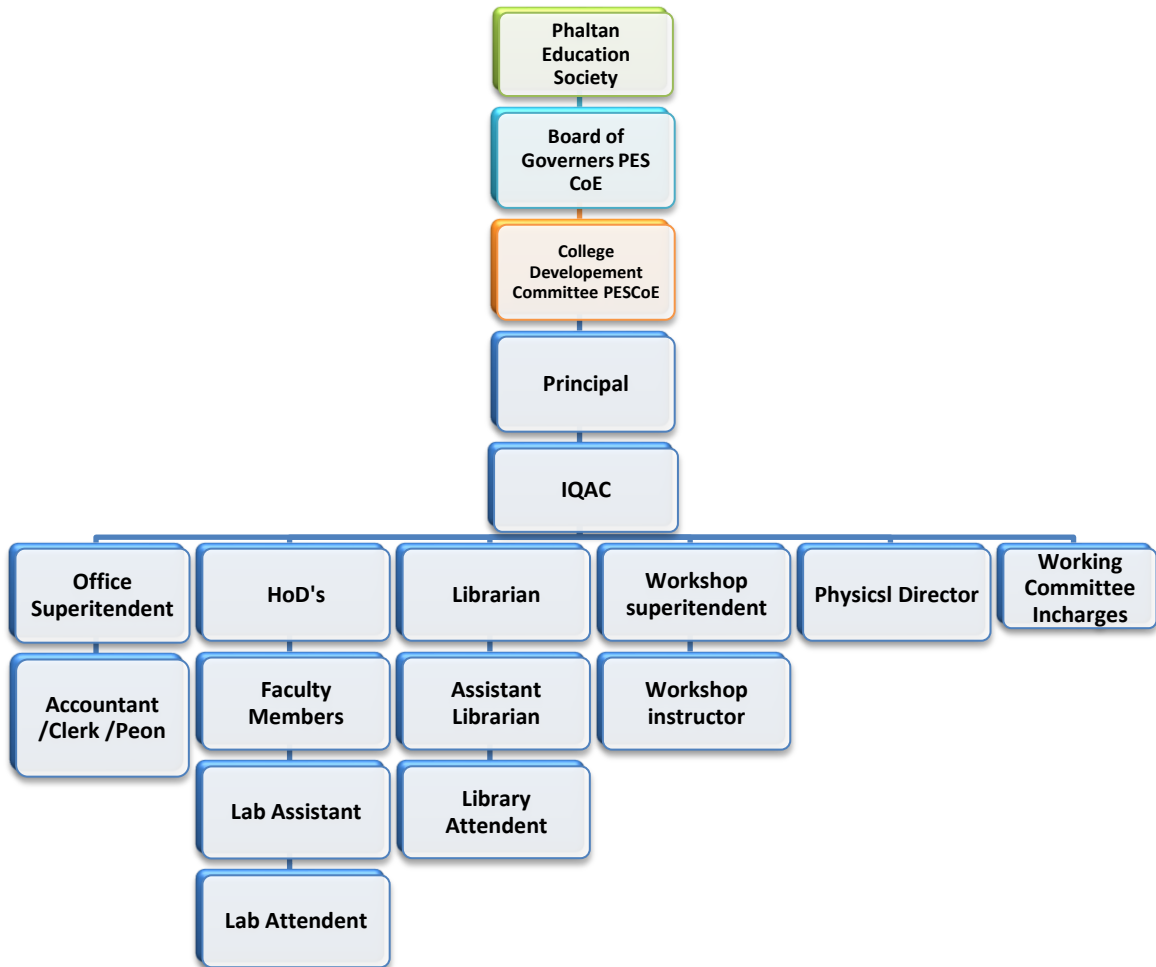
Phaltan Education Society

Board of Governers PES CoE

College Developement Committee PESCoE

Principal

IQAC

Office Superitendent

HoD's

Librarian

Workshop superitendent

Physicsl Director

Working Committee Incharges

Accountant /Clerk /Peon

Faculty Members

Lab Assistant

Lab Attendent

Assistant Librarian

Library Attendent

Workshop instructor